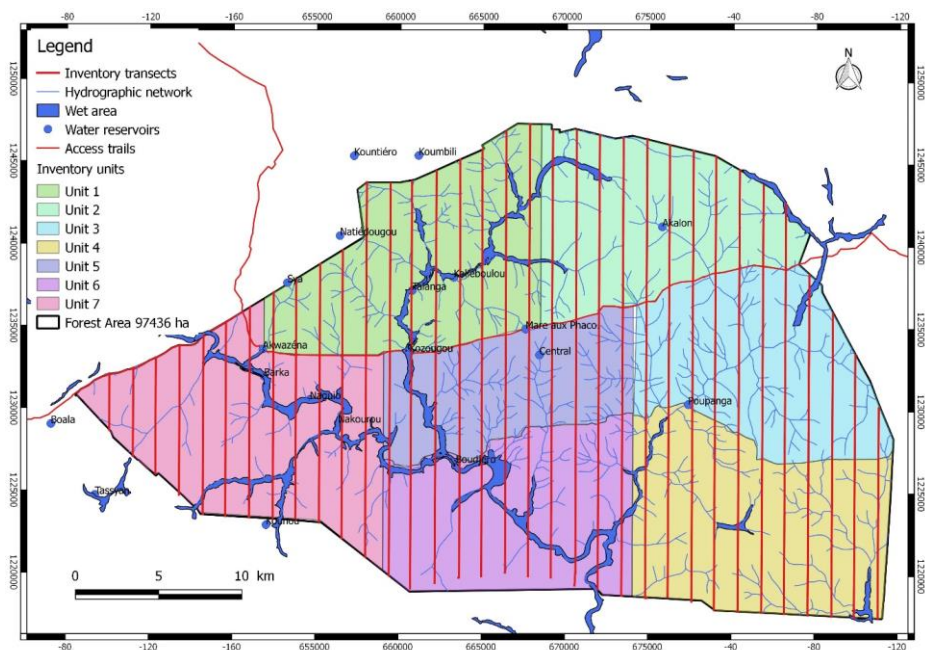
-80 -120 -160 655000 660000 665000 670000 675000 -40 -80 -120

Legend
Inventory transects
Hydrographic network
Wet area
Water reservoirs
Access trails
Inventory units
Unit 1
Unit 2
Unit 3
Unit 4
Unit 5
Unit 6
Unit 7
Forest Area 97436 ha

N

1250000
1245000
1240000
1235000
1230000
1225000
1220000

Kountiéro
Koumbili
Natiedougou
Akalon
Sya
Kalieboulou
Zalanga
Mare aux Phaco
Akwazena
Kozougou
Central
Barka
Naouli
Boala
Sakourou
Poupanga
Boudigro
Tassyon
Solihou

0 5 10 km

-80 -120 -160 655000 660000 665000 670000 675000 -40 -80 -120